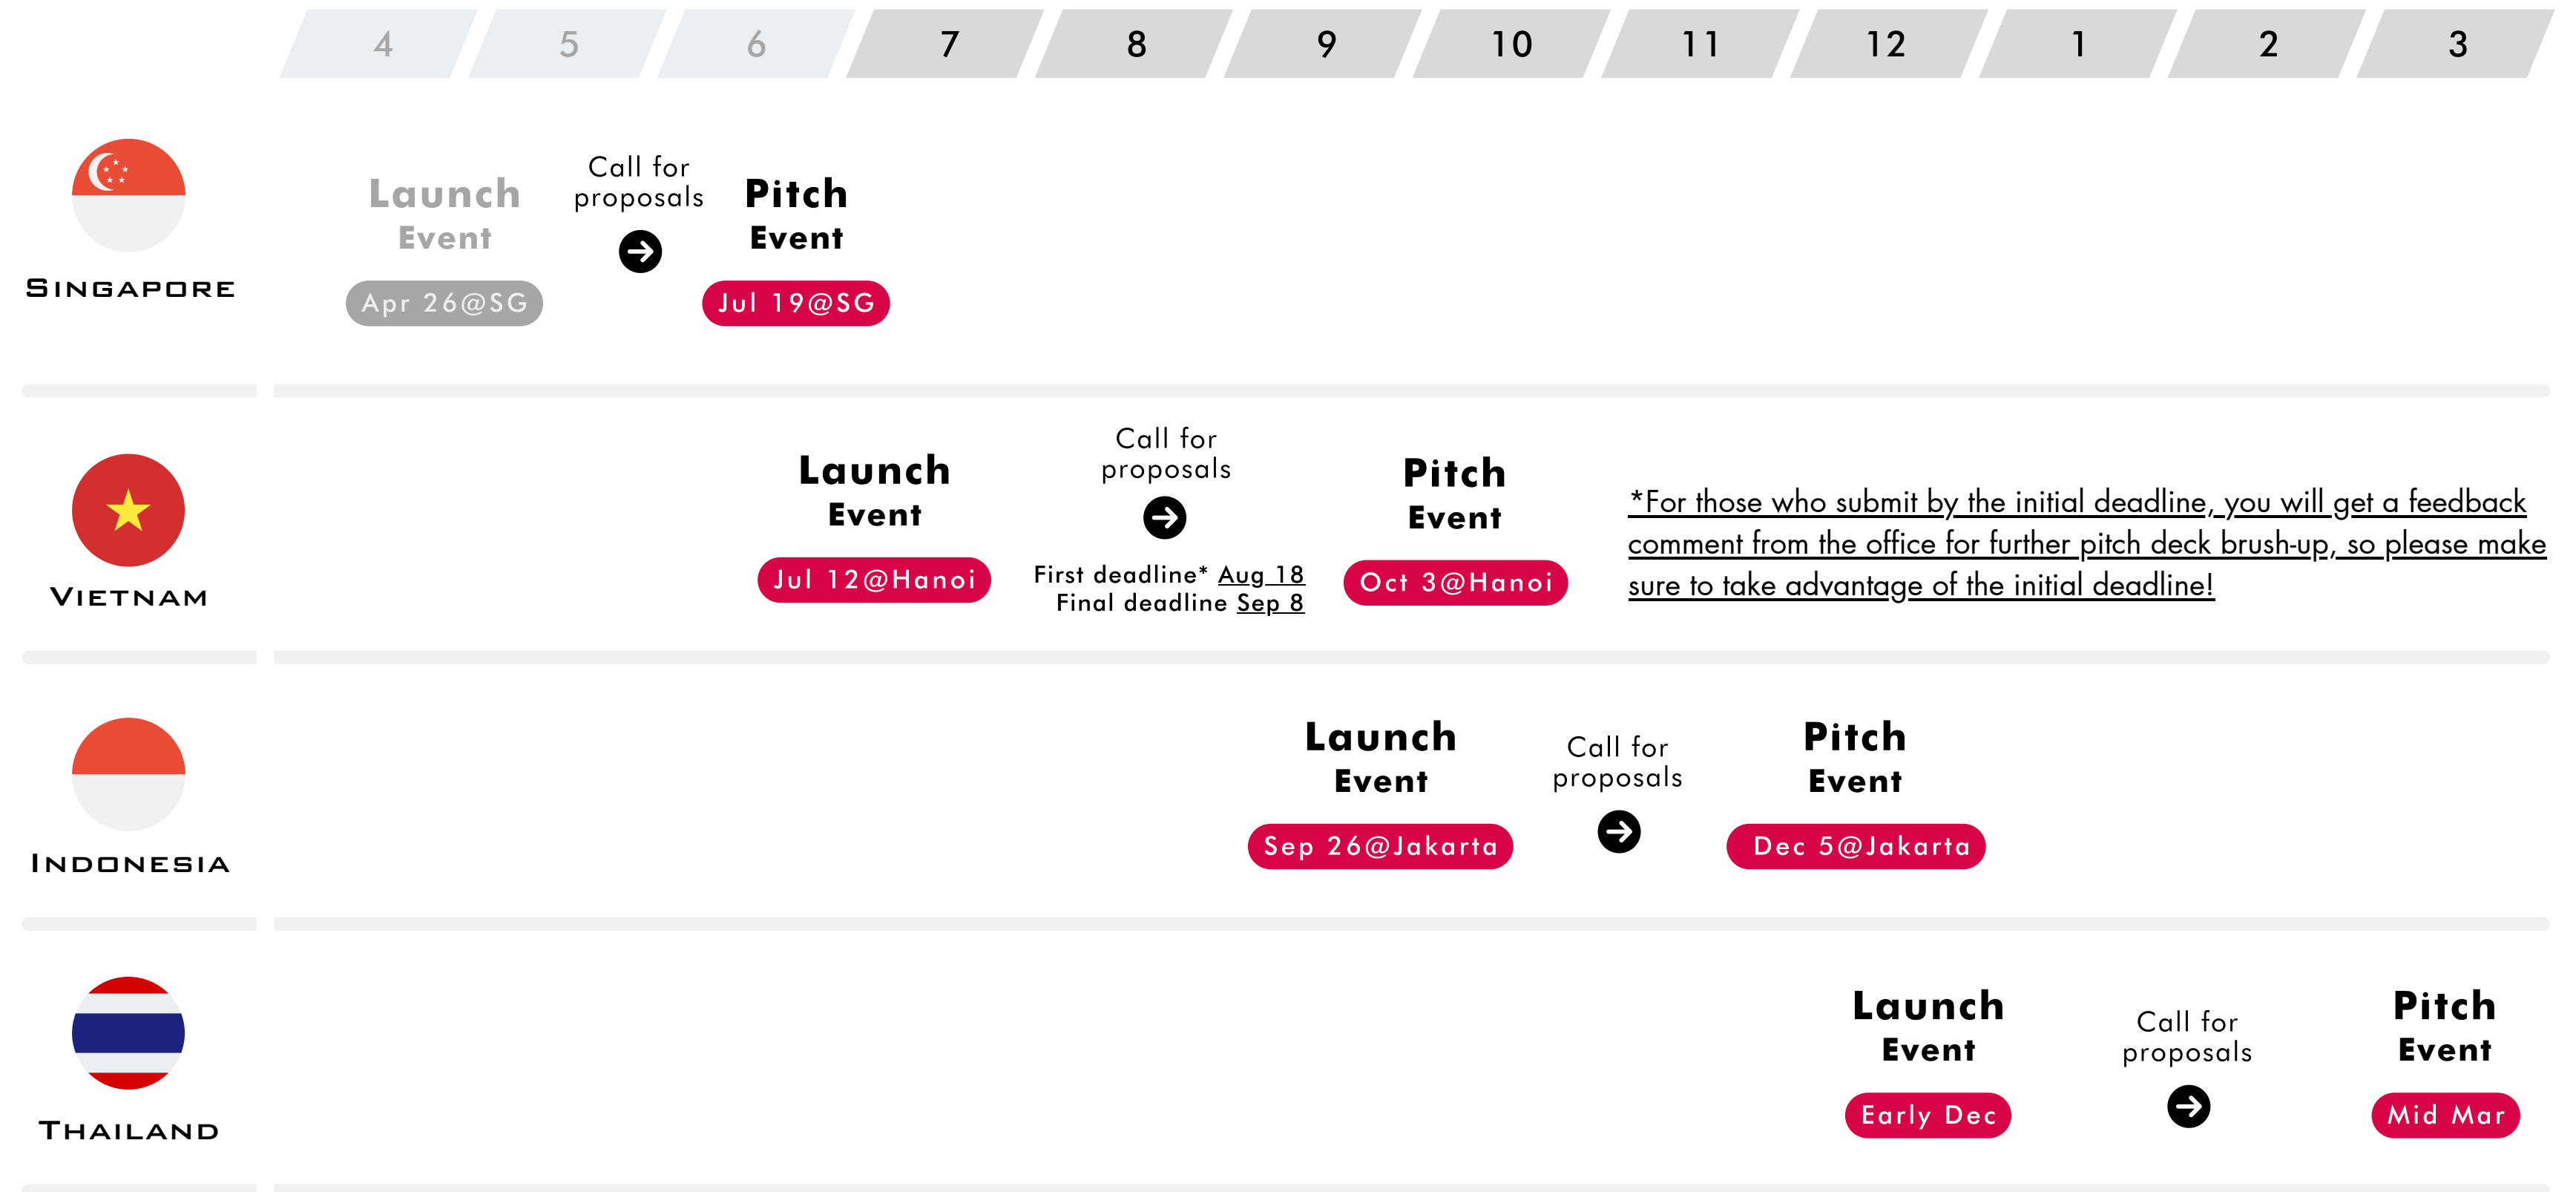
4 5 6 7 8 9 10 11 12 1 2 3

SINGAPORE

Launch Event

Apr 26@SG

Call for proposals

Pitch Event

Jul 19@SG

VIETNAM

Launch Event

Jul 12@Hanoi

Call for proposals

First deadline* Aug 18
Final deadline Sep 8

Pitch Event

Oct 3@Hanoi

*For those who submit by the initial deadline, you will get a feedback comment from the office for further pitch deck brush-up, so please make sure to take advantage of the initial deadline!

INDONESIA

Launch Event

Sep 26@Jakarta

Call for proposals

Pitch Event

Dec 5@Jakarta

THAILAND

Launch Event

Early Dec

Call for proposals

Pitch Event

Mid Mar